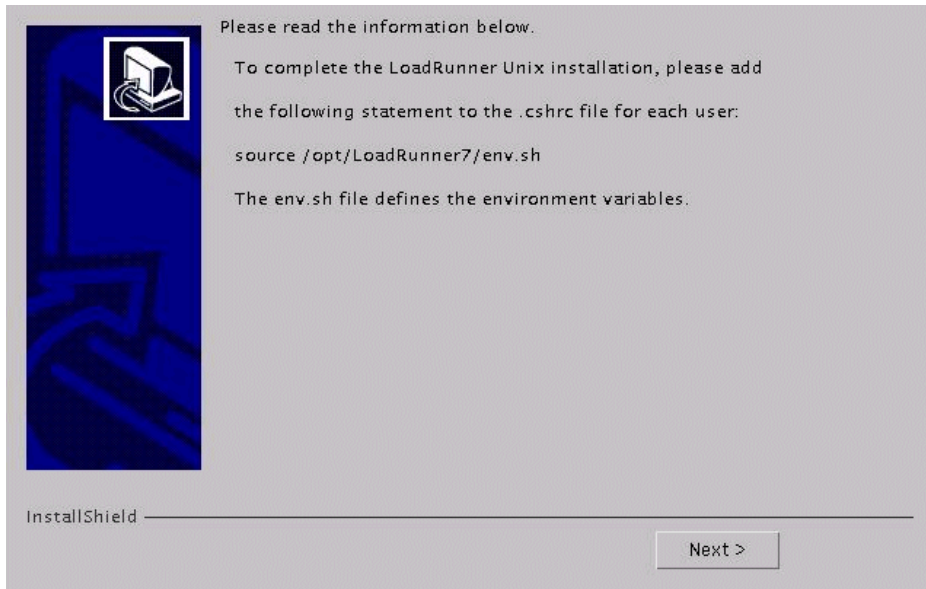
Please read the information below.

To complete the LoadRunner Unix installation, please add

the following statement to the .cshrc file for each user:

source /opt/LoadRunner7/env.sh

The env.sh file defines the environment variables.

InstallShield

Next >